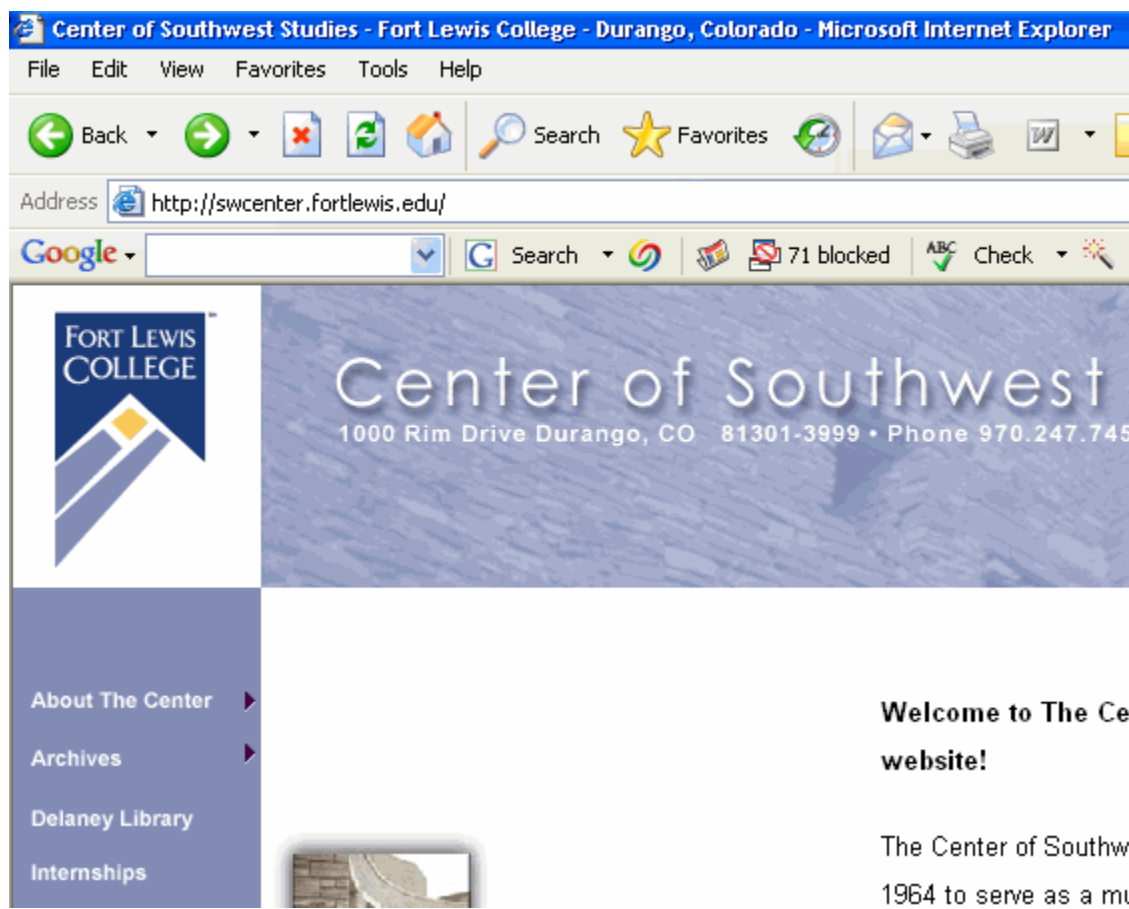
Center of Southwest Studies - Fort Lewis College - Durango, Colorado - Microsoft Internet Explorer

File Edit View Favorites Tools Help

Back Search Favorites

Address http://swcenter.fortlewis.edu/

Google Search 71 blocked Check

FORT LEWIS COLLEGE

Center of Southwest

1000 Rim Drive Durango, CO 81301-3999 • Phone 970.247.745

About The Center

Archives

Delaney Library

Internships

Welcome to The Ce website!

The Center of Southw 1964 to serve as a mu